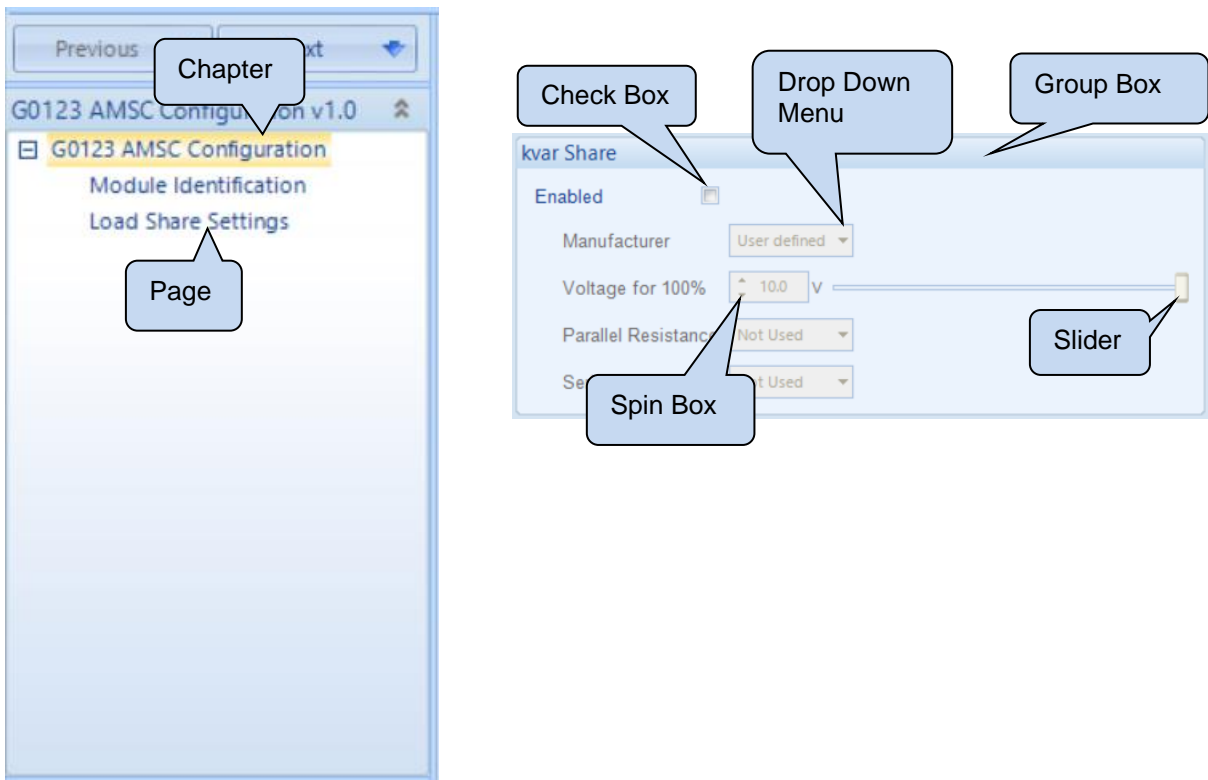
Previous

Chapter

xt

G0123 AMSC Configu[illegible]on v1.0

⊟ G0123 AMSC Configuration

Module Identification

Load Share Settings

Page

Check Box

Drop Down Menu

Group Box

kvar Share

Enabled

Manufacturer

User defined

Voltage for 100%

10.0

V

Slider

Parallel Resistanc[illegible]

Not Used

Se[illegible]

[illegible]t Used

Spin Box